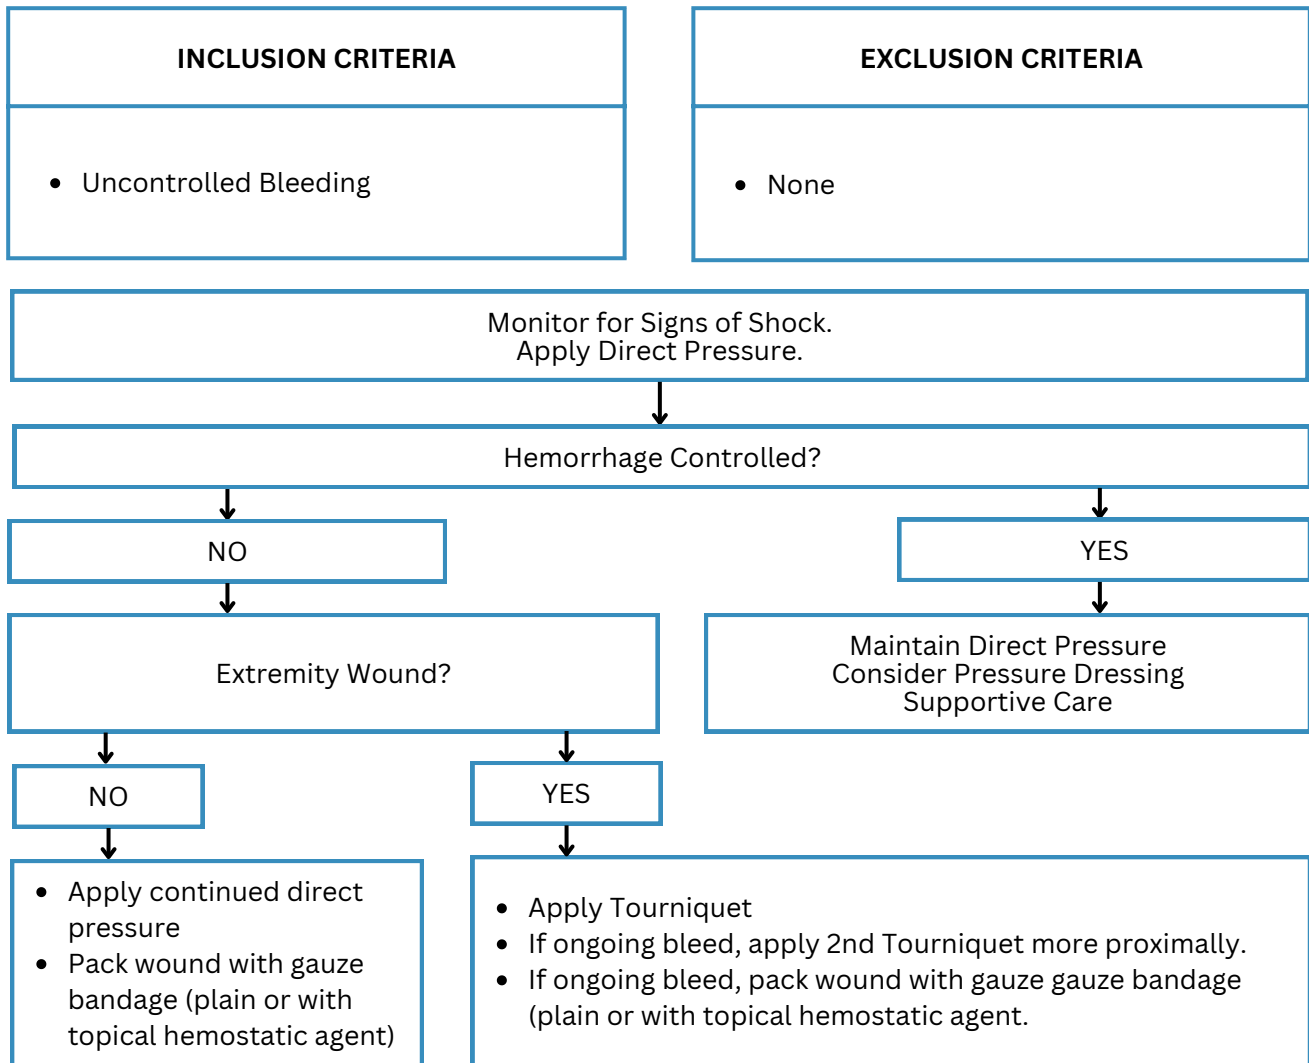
INCLUSION CRITERIA

• Uncontrolled Bleeding

EXCLUSION CRITERIA

• None

Monitor for Signs of Shock.
Apply Direct Pressure.

Hemorrhage Controlled?

NO

YES

Extremity Wound?

Maintain Direct Pressure
Consider Pressure Dressing
Supportive Care

NO

YES

• Apply continued direct pressure
• Pack wound with gauze bandage (plain or with topical hemostatic agent)

• Apply Tourniquet
• If ongoing bleed, apply 2nd Tourniquet more proximally.
• If ongoing bleed, pack wound with gauze gauze bandage (plain or with topical hemostatic agent.